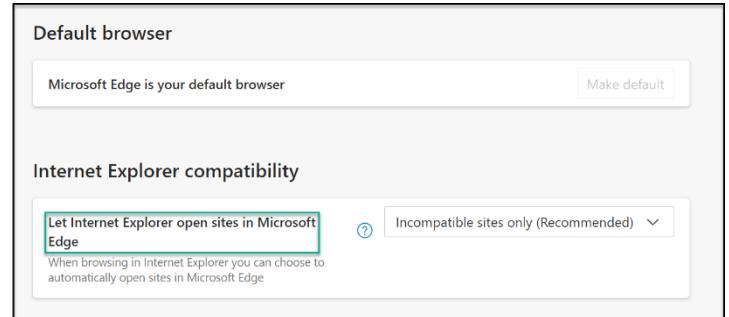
Default browser

Microsoft Edge is your default browser

Make default

Internet Explorer compatibility

Let Internet Explorer open sites in Microsoft Edge

When browsing in Internet Explorer you can choose to automatically open sites in Microsoft Edge

Incompatible sites only (Recommended)